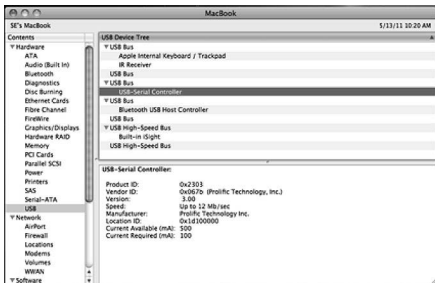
MacBook

SE's MacBook

5/13/11 10:20 AM

Contents
▼Hardware
ATA
Audio (Built In)
Bluetooth
Diagnostics
Disc Burning
Ethernet Cards
Fibre Channel
FireWire
Graphics/Displays
Hardware RAID
Memory
PCI Cards
Parallel SCSI
Power
Printers
SAS
Serial-ATA
USB
▼Network
AirPort
Firewall
Locations
Modems
Volumes
WWAN
▼Software

USB Device Tree
▼USB Bus
Apple Internal Keyboard / Trackpad
IR Receiver
USB Bus
▼USB Bus
USB-Serial Controller
▼USB Bus
Bluetooth USB Host Controller
USB Bus
▼USB High-Speed Bus
Built-in iSight
USB High-Speed Bus

USB-Serial Controller:

| | |
|---|---|
| Product ID: | 0x2303 |
| Vendor ID: | 0x067b (Prolific Technology, Inc.) |
| Version: | 3.00 |
| Speed: | Up to 12 Mb/sec |
| Manufacturer: | Prolific Technology Inc. |
| Location ID: | 0x1a100000 |
| Current Available (mA): | 500 |
| Current Required (mA): | 100 |